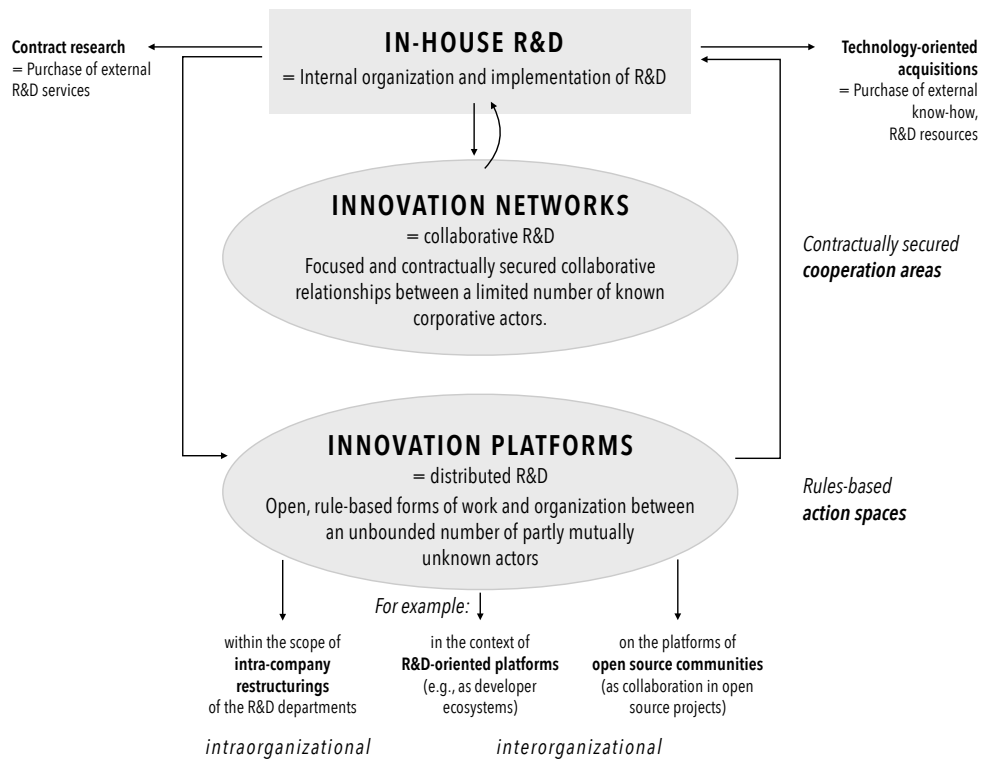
Contract research
= Purchase of external R&D services

IN-HOUSE R&D
= Internal organization and implementation of R&D

Technology-oriented acquisitions
= Purchase of external know-how, R&D resources

INNOVATION NETWORKS
= collaborative R&D
Focused and contractually secured collaborative relationships between a limited number of known corporative actors.

Contractually secured
cooperation areas

INNOVATION PLATFORMS
= distributed R&D
Open, rule-based forms of work and organization between an unbounded number of partly mutually unknown actors

Rules-based
action spaces

For example:

within the scope of intra-company restructurings of the R&D departments

in the context of R&D-oriented platforms (e.g., as developer ecosystems)

on the platforms of open source communities (as collaboration in open source projects)

intraorganizational

interorganizational